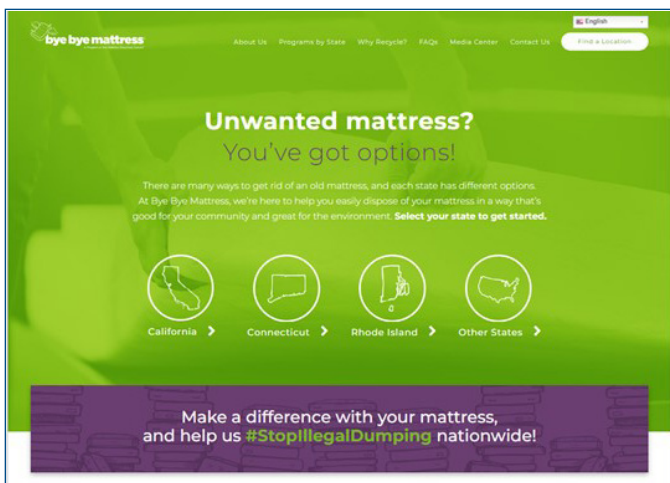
English

bye bye mattress

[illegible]

About Us Programs by State Why Recycle? FAQs Media Center Contact Us Find a Location

Unwanted mattress?
You've got options!

There are many ways to get rid of an old mattress, and each state has different options. At Bye Bye Mattress, we're here to help you easily dispose of your mattress in a way that's good for your community and great for the environment. Select your state to get started.

California >
Connecticut >
Rhode Island >
Other States >

Make a difference with your mattress, and help us #StopIllegalDumping nationwide!